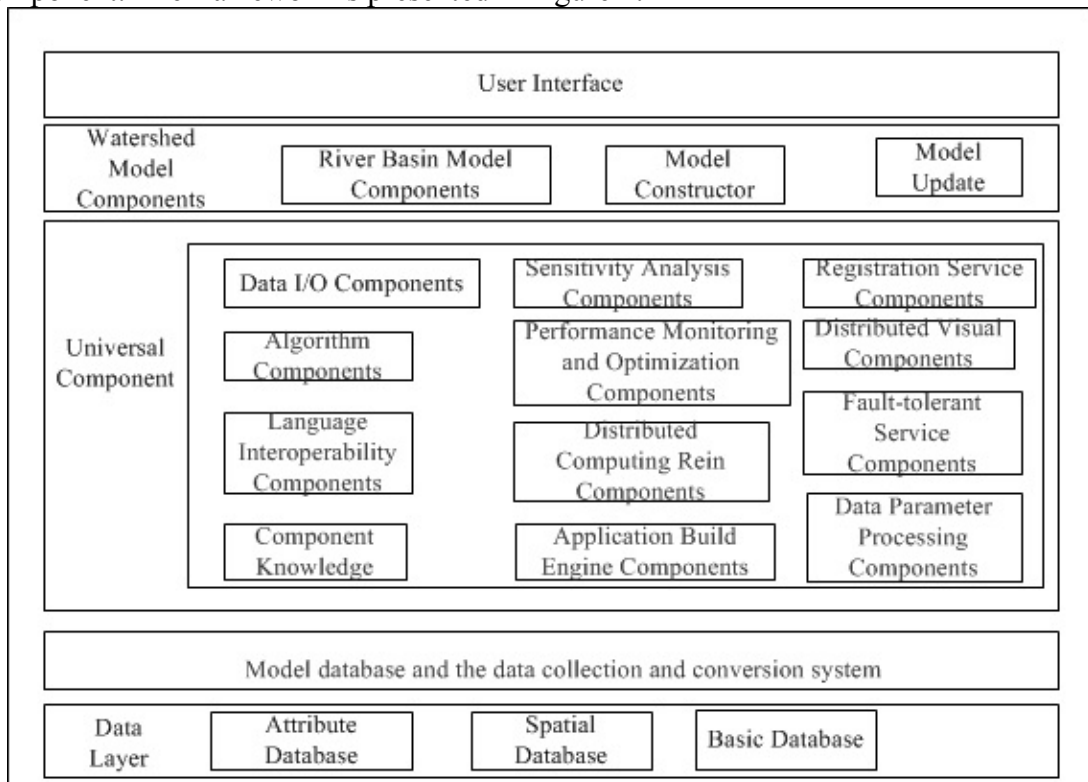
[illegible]

User Interface

Watershed Model Components

River Basin Model Components

Model Constructor

Model Update

Universal Component

Data I/O Components

Sensitivity Analysis Components

Registration Service Components

Algorithm Components

Performance Monitoring and Optimization Components

Distributed Visual Components

Language Interoperability Components

Distributed Computing Rein Components

Fault-tolerant Service Components

Component Knowledge

Application Build Engine Components

Data Parameter Processing Components

Model database and the data collection and conversion system

Data Layer

Attribute Database

Spatial Database

Basic Database